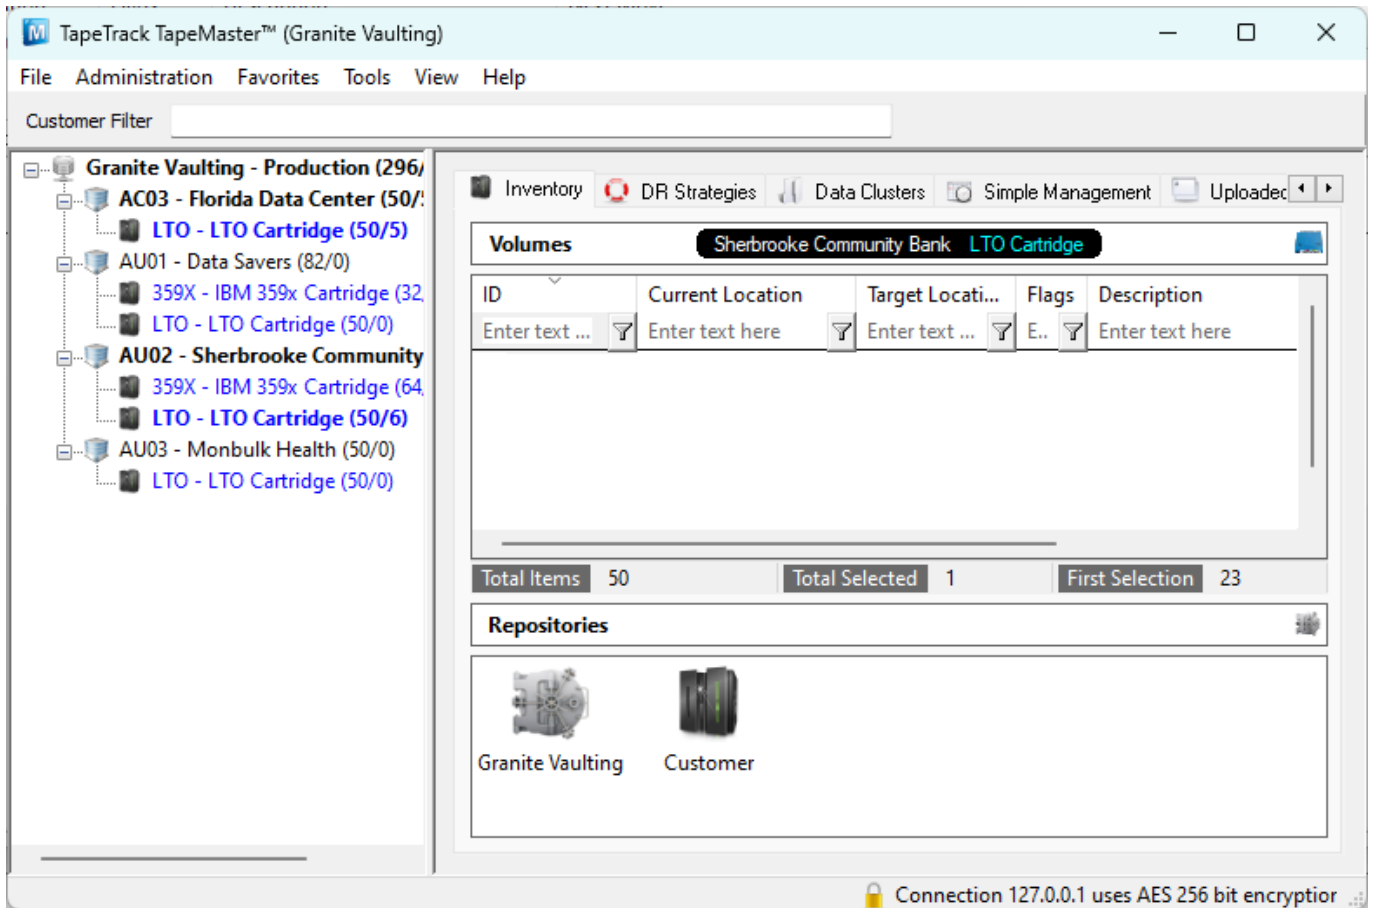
TapeTrack TapeMaster™ (Granite Vaulting)

File Administration Favorites Tools View Help

Customer Filter

Granite Vaulting - Production (296/
AC03 - Florida Data Center (50/
LTO - LTO Cartridge (50/5)
AU01 - Data Savers (82/0)
359X - IBM 359x Cartridge (32
LTO - LTO Cartridge (50/0)
AU02 - Sherbrooke Community
359X - IBM 359x Cartridge (64
LTO - LTO Cartridge (50/6)
AU03 - Monbulk Health (50/0)
LTO - LTO Cartridge (50/0)

Inventory DR Strategies Data Clusters Simple Management Uploaded

Volumes Sherbrooke Community Bank LTO Cartridge

| ID | Current Location | Target Locati... | Flags | Description |
|---|---|---|---|---|
| Enter text ... | Enter text here | Enter text ... | E.. | Enter text here |

Total Items 50 Total Selected 1 First Selection 23

Repositories

Granite Vaulting Customer

Connection 127.0.0.1 uses AES 256 bit encryption